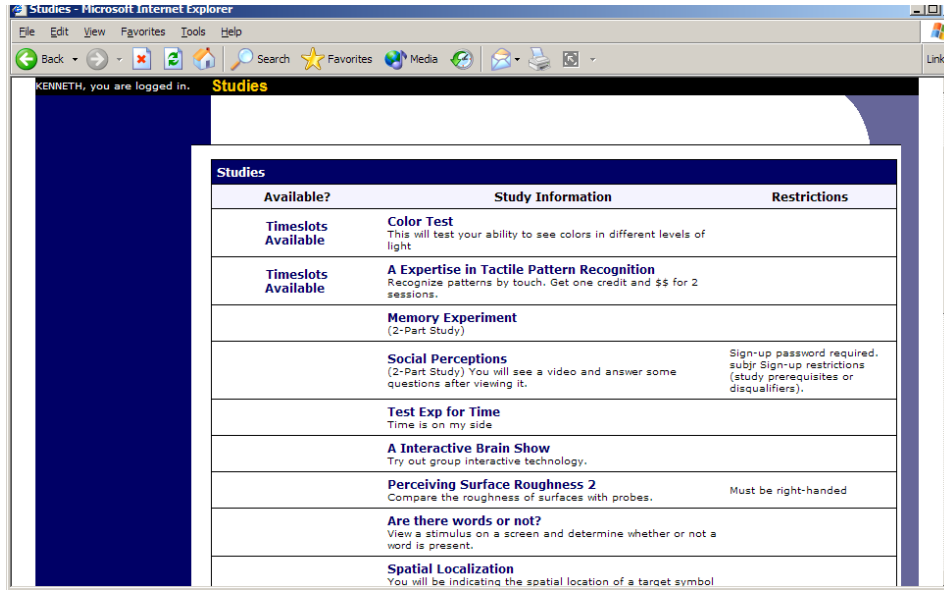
Studies - Microsoft Internet Explorer

File Edit View Favorites Tools Help

Back Search Favorites Media

Link

KENNETH, you are logged in. Studies

Studies

| Available? | Study Information | Restrictions |
|---|---|---|
| Timeslots Available | **Color Test** This will test your ability to see colors in different levels of light | |
| Timeslots Available | **A Expertise in Tactile Pattern Recognition** Recognize patterns by touch. Get one credit and $$ for 2 sessions. | |
| | **Memory Experiment** (2-Part Study) | |
| | **Social Perceptions** (2-Part Study) You will see a video and answer some questions after viewing it. | Sign-up password required. subjr Sign-up restrictions (study prerequisites or disqualifiers). |
| | **Test Exp for Time** Time is on my side | |
| | **A Interactive Brain Show** Try out group interactive technology. | |
| | **Perceiving Surface Roughness 2** Compare the roughness of surfaces with probes. | Must be right-handed |
| | **Are there words or not?** View a stimulus on a screen and determine whether or not a word is present. | |
| | **Spatial Localization** You will be indicating the spatial location of a target symbol | |